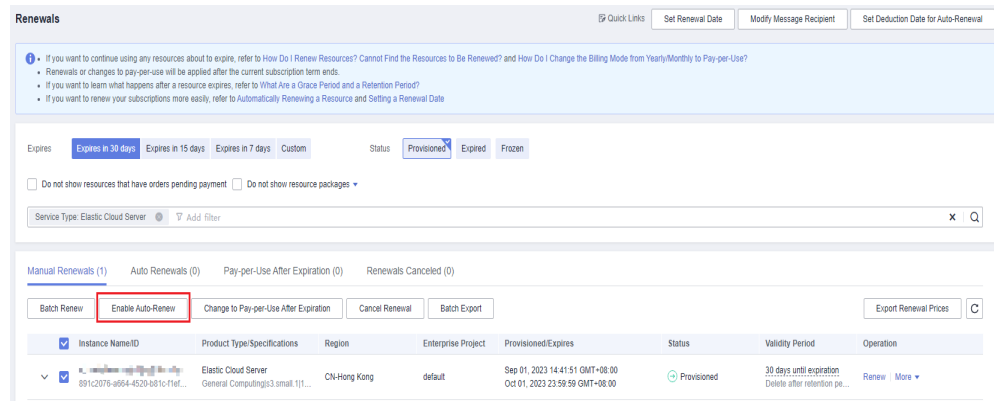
Renewals

Quick Links | Set Renewal Date | Modify Message Recipient | Set Deduction Date for Auto-Renewal

• If you want to continue using any resources about to expire, refer to How Do I Renew Resources? Cannot Find the Resources to Be Renewed? and How Do I Change the Billing Mode from Yearly/Monthly to Pay-per-Use?
• Renewals or changes to pay-per-use will be applied after the current subscription term ends.
• If you want to learn what happens after a resource expires, refer to What Are a Grace Period and a Retention Period?
• If you want to renew your subscriptions more easily, refer to Automatically Renewing a Resource and Setting a Renewal Date

Expires | Expires in 30 days | Expires in 15 days | Expires in 7 days | Custom | Status | Provisioned | Expired | Frozen

Do not show resources that have orders pending payment | Do not show resource packages ▾

Service Type: Elastic Cloud Server | Add filter

Manual Renewals (1) | Auto Renewals (0) | Pay-per-Use After Expiration (0) | Renewals Canceled (0)

Batch Renew | Enable Auto-Renew | Change to Pay-per-Use After Expiration | Cancel Renewal | Batch Export | Export Renewal Prices

| Instance Name/ID | Product Type/Specifications | Region | Enterprise Project | Provisioned/Expires | Status | Validity Period | Operation |
|---|---|---|---|---|---|---|---|
| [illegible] 891c2076-a664-4520-b81c-f1ef... | Elastic Cloud Server General Computing\|s3.small.1\|1... | CN-Hong Kong | default | Sep 01, 2023 14:41:51 GMT+08:00 Oct 01, 2023 23:59:59 GMT+08:00 | Provisioned | 30 days until expiration Delete after retention pe... | Renew \| More ▾ |